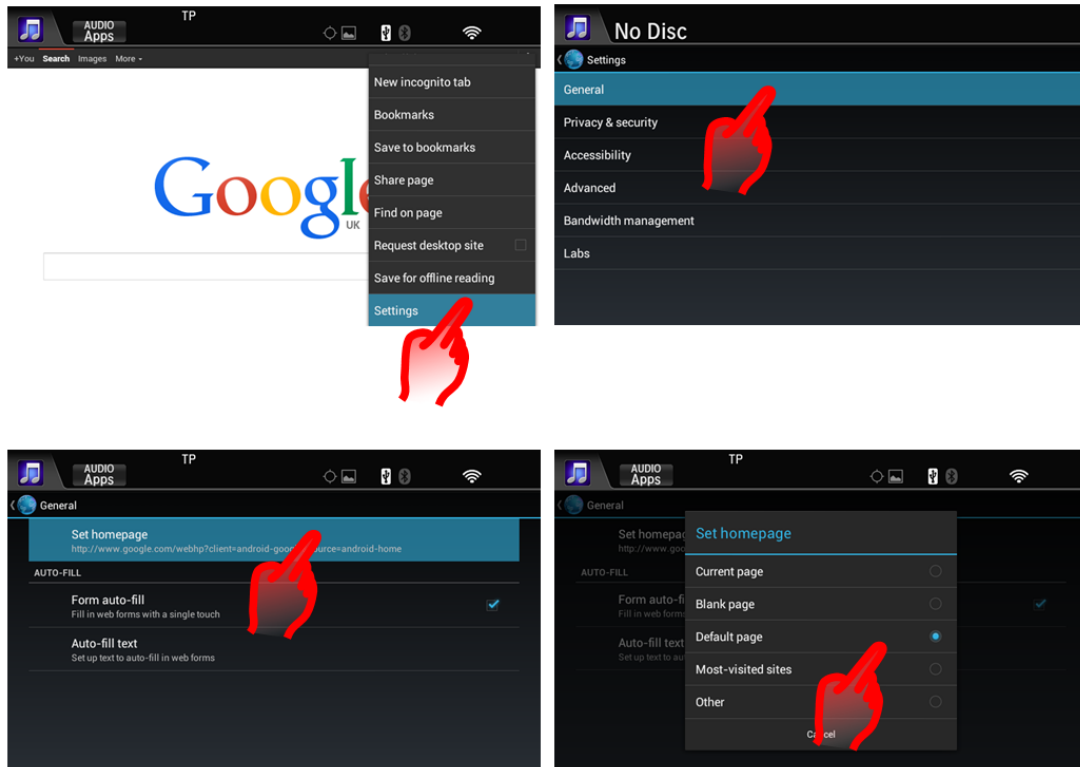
AUDIO Apps TP

+You Search Images More

Google UK

New incognito tab
Bookmarks
Save to bookmarks
Share page
Find on page
Request desktop site
Save for offline reading
Settings

No Disc

Settings

General
Privacy & security
Accessibility
Advanced
Bandwidth management
Labs

AUDIO Apps TP

General

Set homepage
http://www.google.com/webhp?client=android-goo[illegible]ource=android-home

AUTO-FILL

Form auto-fill
Fill in web forms with a single touch

Auto-fill text
Set up text to auto-fill in web forms

AUDIO Apps TP

General

Set homepage

Current page
Blank page
Default page
Most-visited sites
Other

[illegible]cel